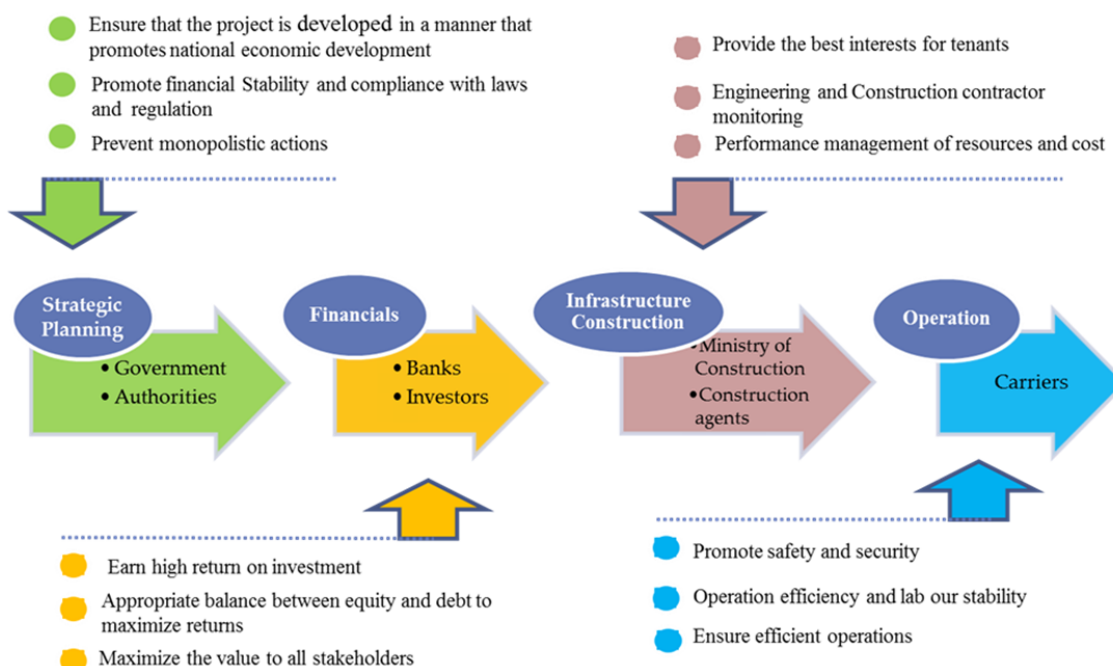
Ensure that the project is developed in a manner that promotes national economic development

Promote financial Stability and compliance with laws and regulation

Prevent monopolistic actions

Provide the best interests for tenants

Engineering and Construction contractor monitoring

Performance management of resources and cost

Strategic Planning

• Government
• Authorities

Financials

• Banks
• Investors

Infrastructure Construction

•Ministry of Construction
•Construction agents

Operation

Carriers

Earn high return on investment

Appropriate balance between equity and debt to maximize returns

Maximize the value to all stakeholders

Promote safety and security

Operation efficiency and lab our stability

Ensure efficient operations